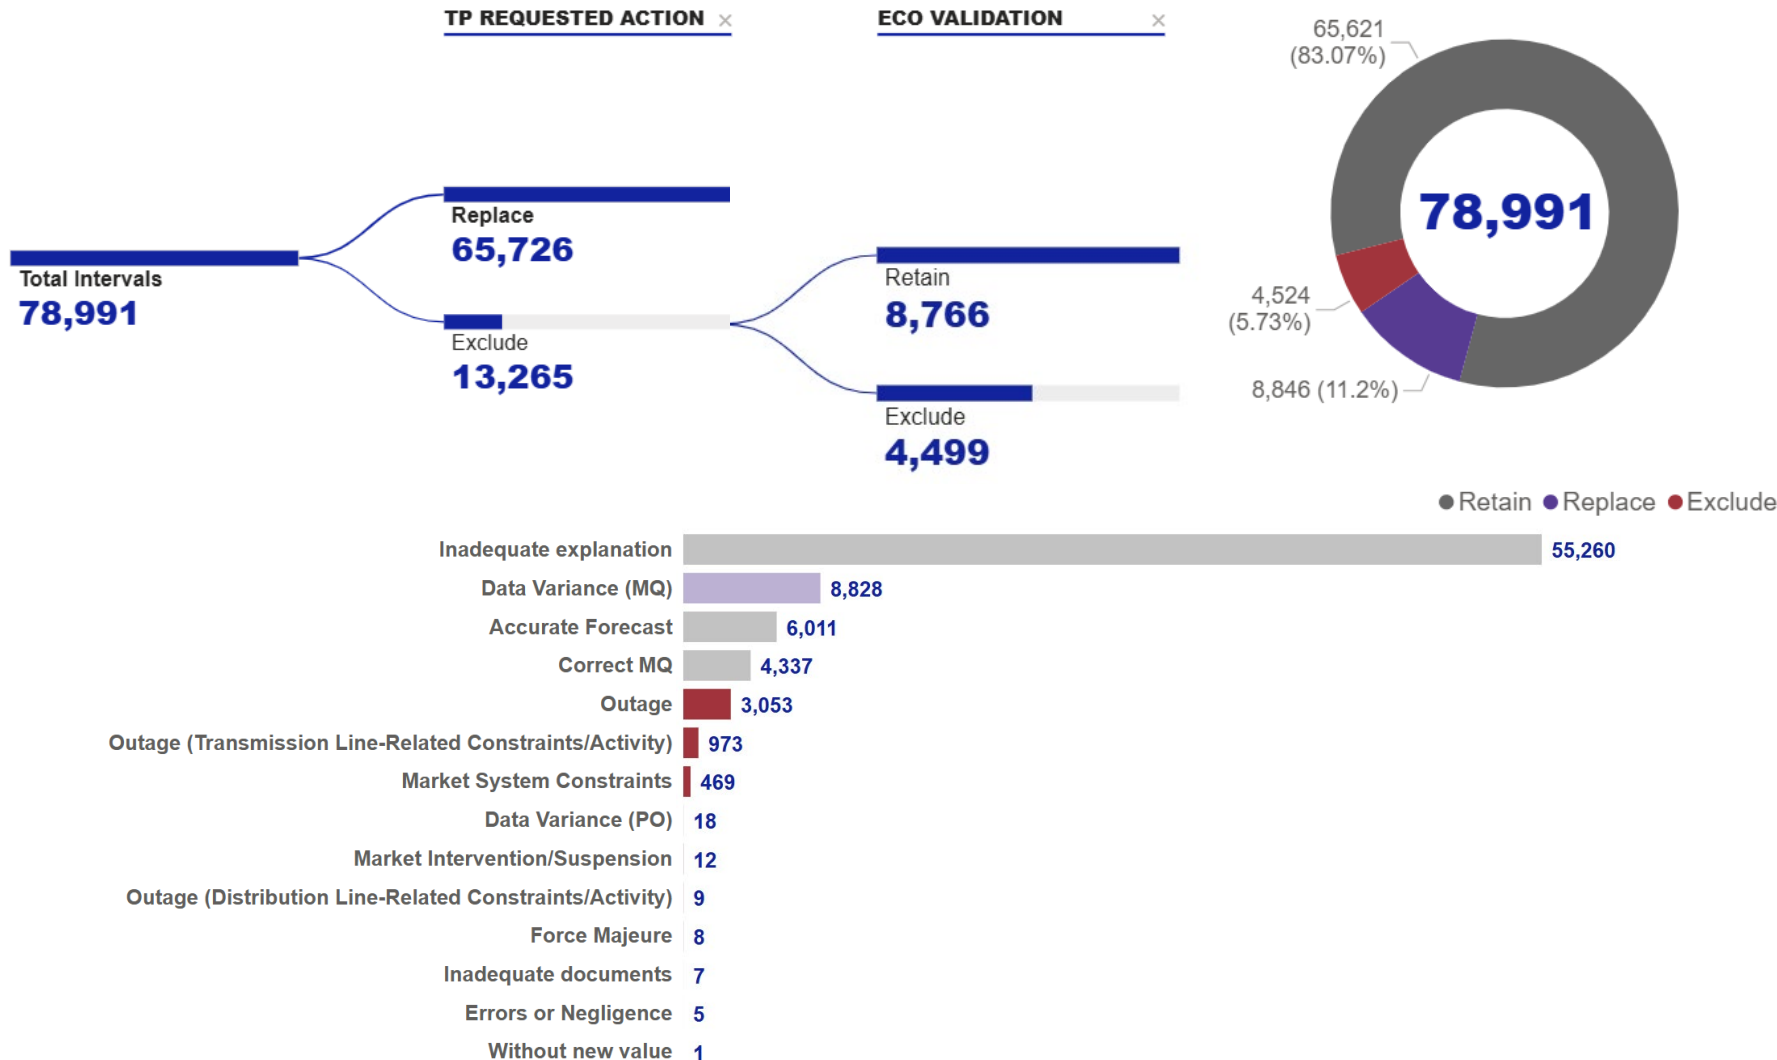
TP REQUESTED ACTION ×

ECO VALIDATION ×

Total Intervals
78,991

Replace
65,726

Exclude
13,265

Retain
8,766

Exclude
4,499

65,621
(83.07%)

78,991

4,524
(5.73%)

8,846 (11.2%)

● Retain ● Replace ● Exclude

| Category | Value |
|---|---|
| Inadequate explanation | 55,260 |
| Data Variance (MQ) | 8,828 |
| Accurate Forecast | 6,011 |
| Correct MQ | 4,337 |
| Outage | 3,053 |
| Outage (Transmission Line-Related Constraints/Activity) | 973 |
| Market System Constraints | 469 |
| Data Variance (PO) | 18 |
| Market Intervention/Suspension | 12 |
| Outage (Distribution Line-Related Constraints/Activity) | 9 |
| Force Majeure | 8 |
| Inadequate documents | 7 |
| Errors or Negligence | 5 |
| Without new value | 1 |